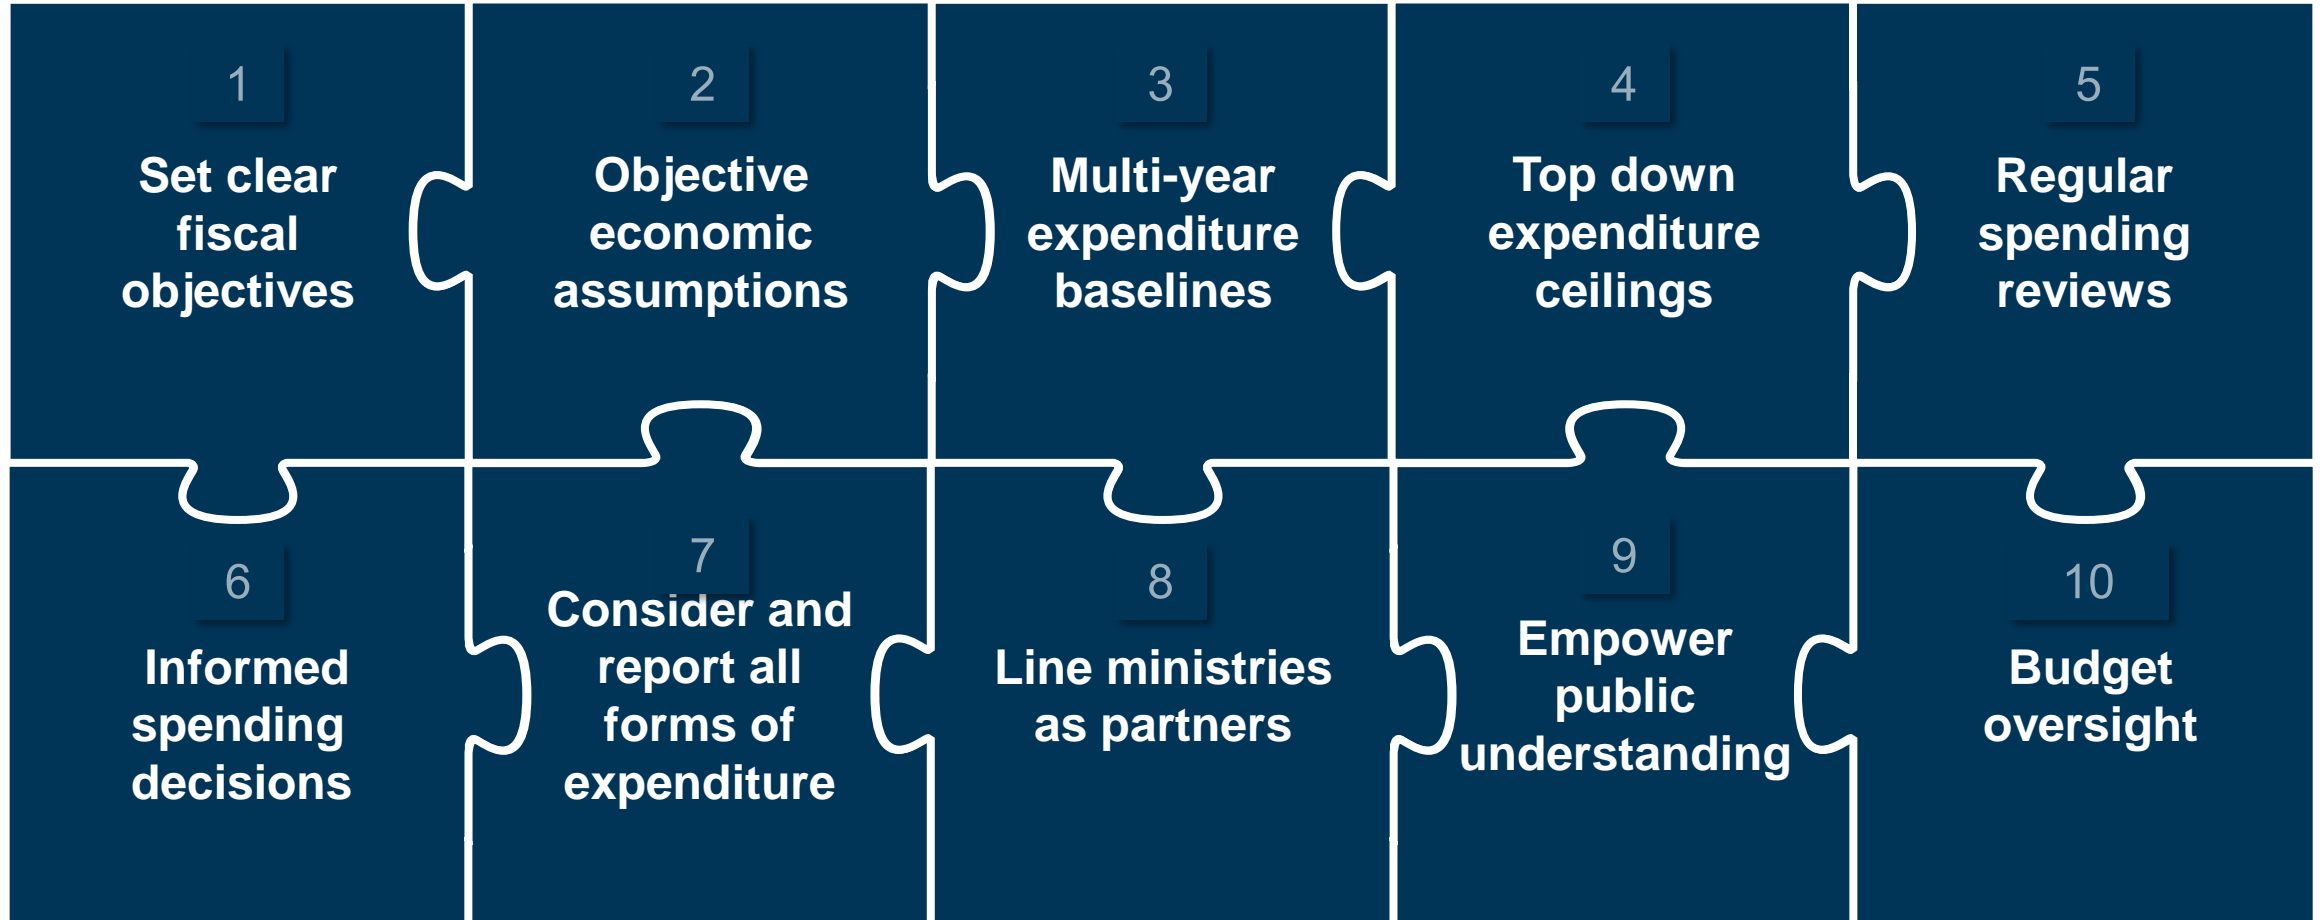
1
Set clear fiscal objectives

2
Objective economic assumptions

3
Multi-year expenditure baselines

4
Top down expenditure ceilings

5
Regular spending reviews

6
Informed spending decisions

7
Consider and report all forms of expenditure

8
Line ministries as partners

9
Empower public understanding

10
Budget oversight